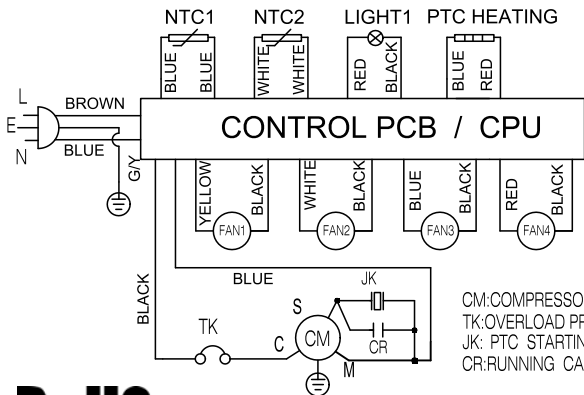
NTC1 NTC2 LIGHT1 PTC HEATING

BLUE BLUE WHITE WHITE RED BLACK BLUE RED

L
E
N

BROWN
BLUE
G/Y

CONTROL PCB / CPU

YELLOW BLACK WHITE BLACK BLUE BLACK RED BLACK

FAN1 FAN2 FAN3 FAN4

BLUE
BLACK
JK
S
TK
CM
C
CR
M

CM:COMPRESSO
TK:OVERLOAD PR
JK: PTC STARTIN
CR:RUNNING CA